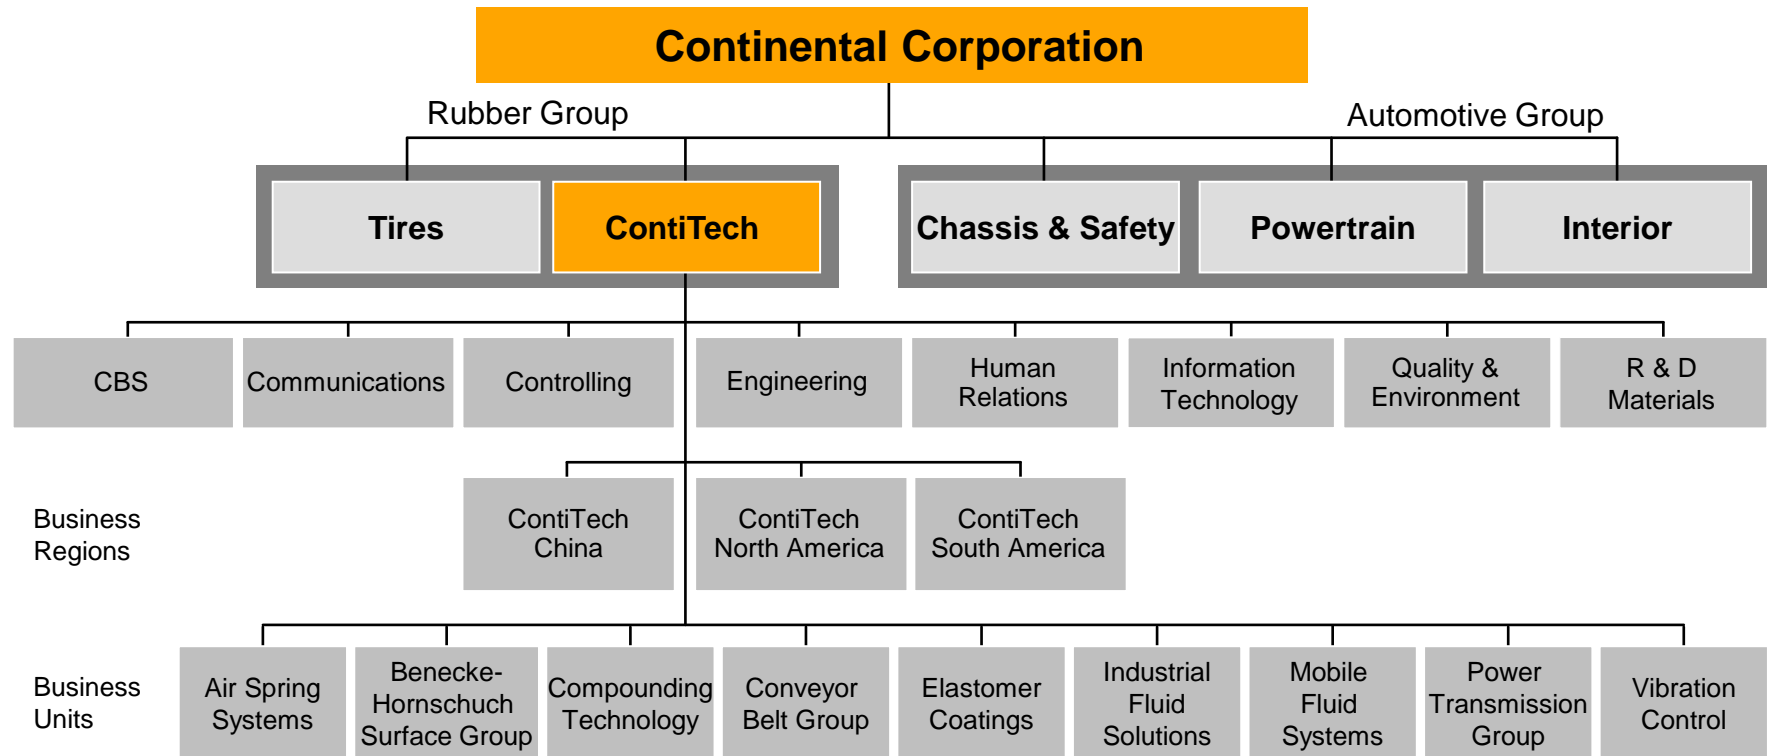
Continental Corporation

Rubber Group

Automotive Group

Tires

ContiTech

Chassis & Safety

Powertrain

Interior

CBS

Communications

Controlling

Engineering

Human Relations

Information Technology

Quality & Environment

R & D Materials

Business Regions

ContiTech China

ContiTech North America

ContiTech South America

Business Units

Air Spring Systems

Benecke-Hornschuch Surface Group

Compounding Technology

Conveyor Belt Group

Elastomer Coatings

Industrial Fluid Solutions

Mobile Fluid Systems

Power Transmission Group

Vibration Control